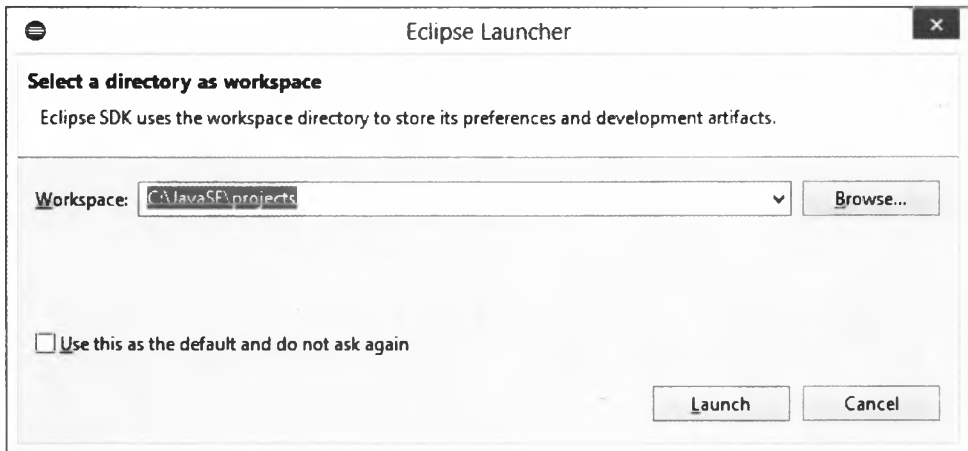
Eclipse Launcher

Select a directory as workspace

Eclipse SDK uses the workspace directory to store its preferences and development artifacts.

Workspace: C:\JavaSE\projects

Browse...

Use this as the default and do not ask again

Launch

Cancel